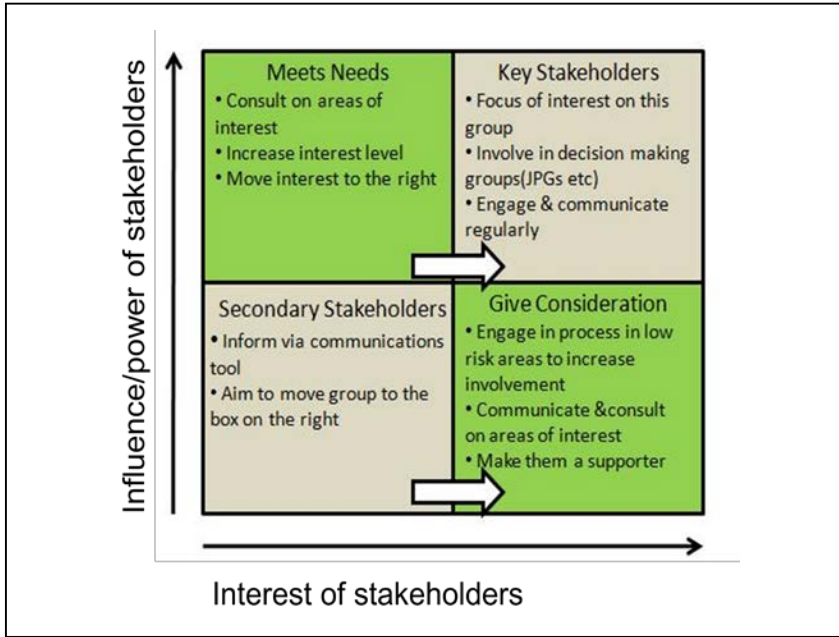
Influence/power of stakeholders

Meets Needs
• Consult on areas of interest
• Increase interest level
• Move interest to the right

Key Stakeholders
• Focus of interest on this group
• Involve in decision making groups(JPGs etc)
• Engage & communicate regularly

Secondary Stakeholders
• Inform via communications tool
• Aim to move group to the box on the right

Give Consideration
• Engage in process in low risk areas to increase involvement
• Communicate &consult on areas of interest
• Make them a supporter

Interest of stakeholders